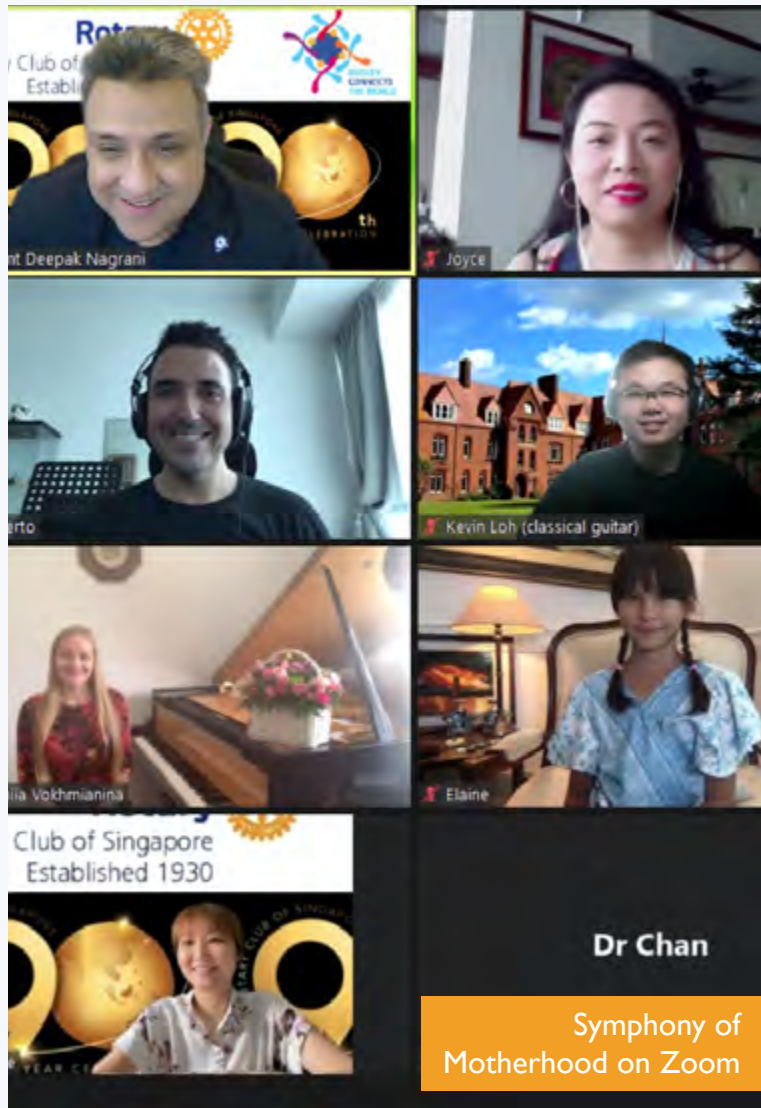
Rot
Club of
Establi
ROTARY CONNECTS THE WORLD
th
CELEBRATION
nt Deepak Nagrani
Joyce
erto
Kevin Loh (classical guitar)
lia Vokhmianina
Elaine
Club of Singapore
Established 1930
Dr Chan
Symphony of Motherhood on Zoom